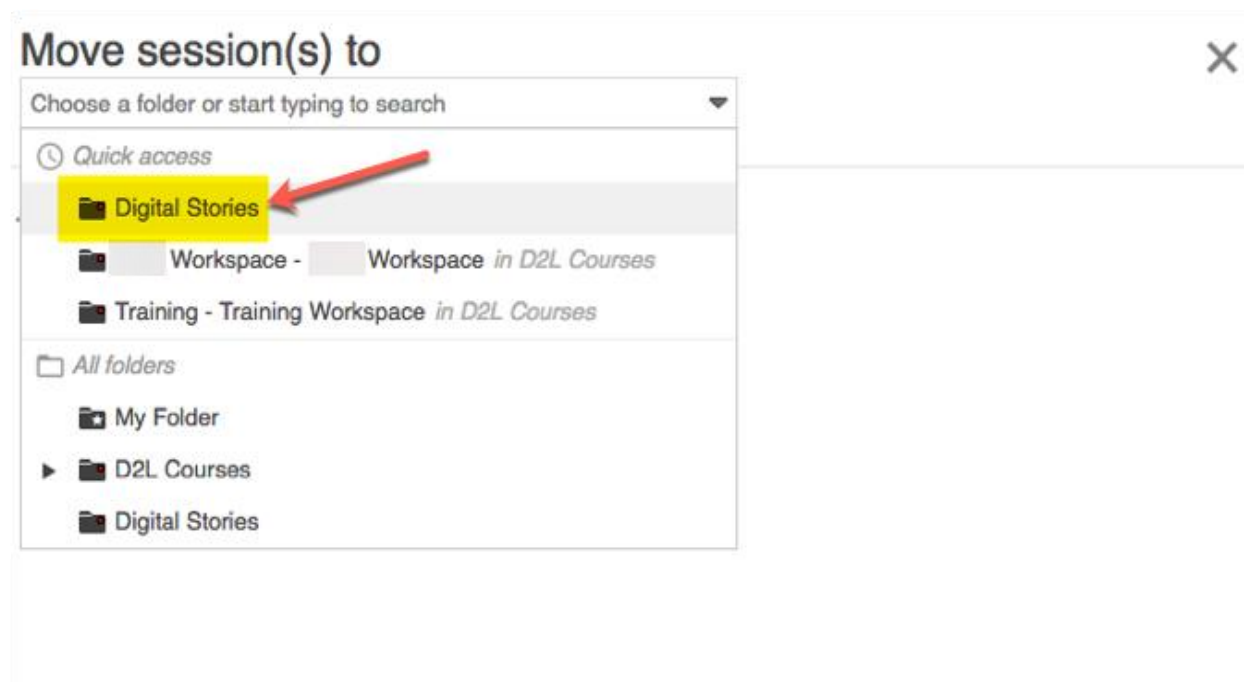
Move session(s) to

×

Choose a folder or start typing to search

Quick access

Digital Stories

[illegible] Workspace - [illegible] Workspace in D2L Courses

Training - Training Workspace in D2L Courses

All folders

My Folder

D2L Courses

Digital Stories